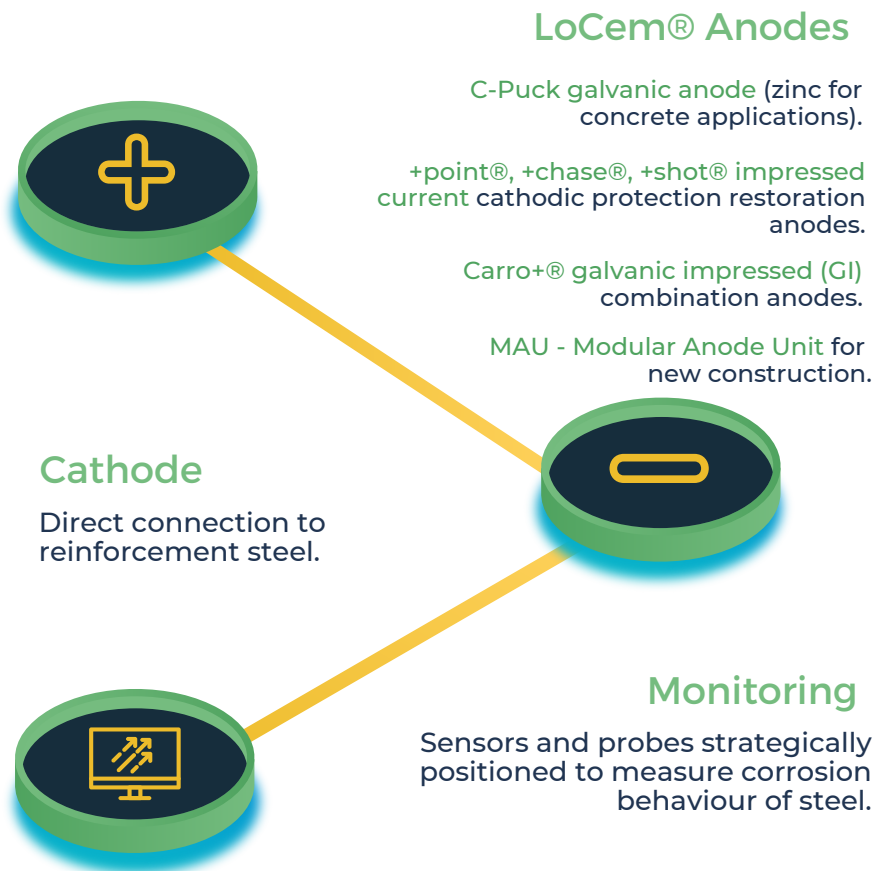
LoCem® Anodes

C-Puck galvanic anode (zinc for concrete applications).

+point®, +chase®, +shot® impressed current cathodic protection restoration anodes.

Carro+® galvanic impressed (GI) combination anodes.

MAU - Modular Anode Unit for new construction.

Cathode

Direct connection to reinforcement steel.

Monitoring

Sensors and probes strategically positioned to measure corrosion behaviour of steel.